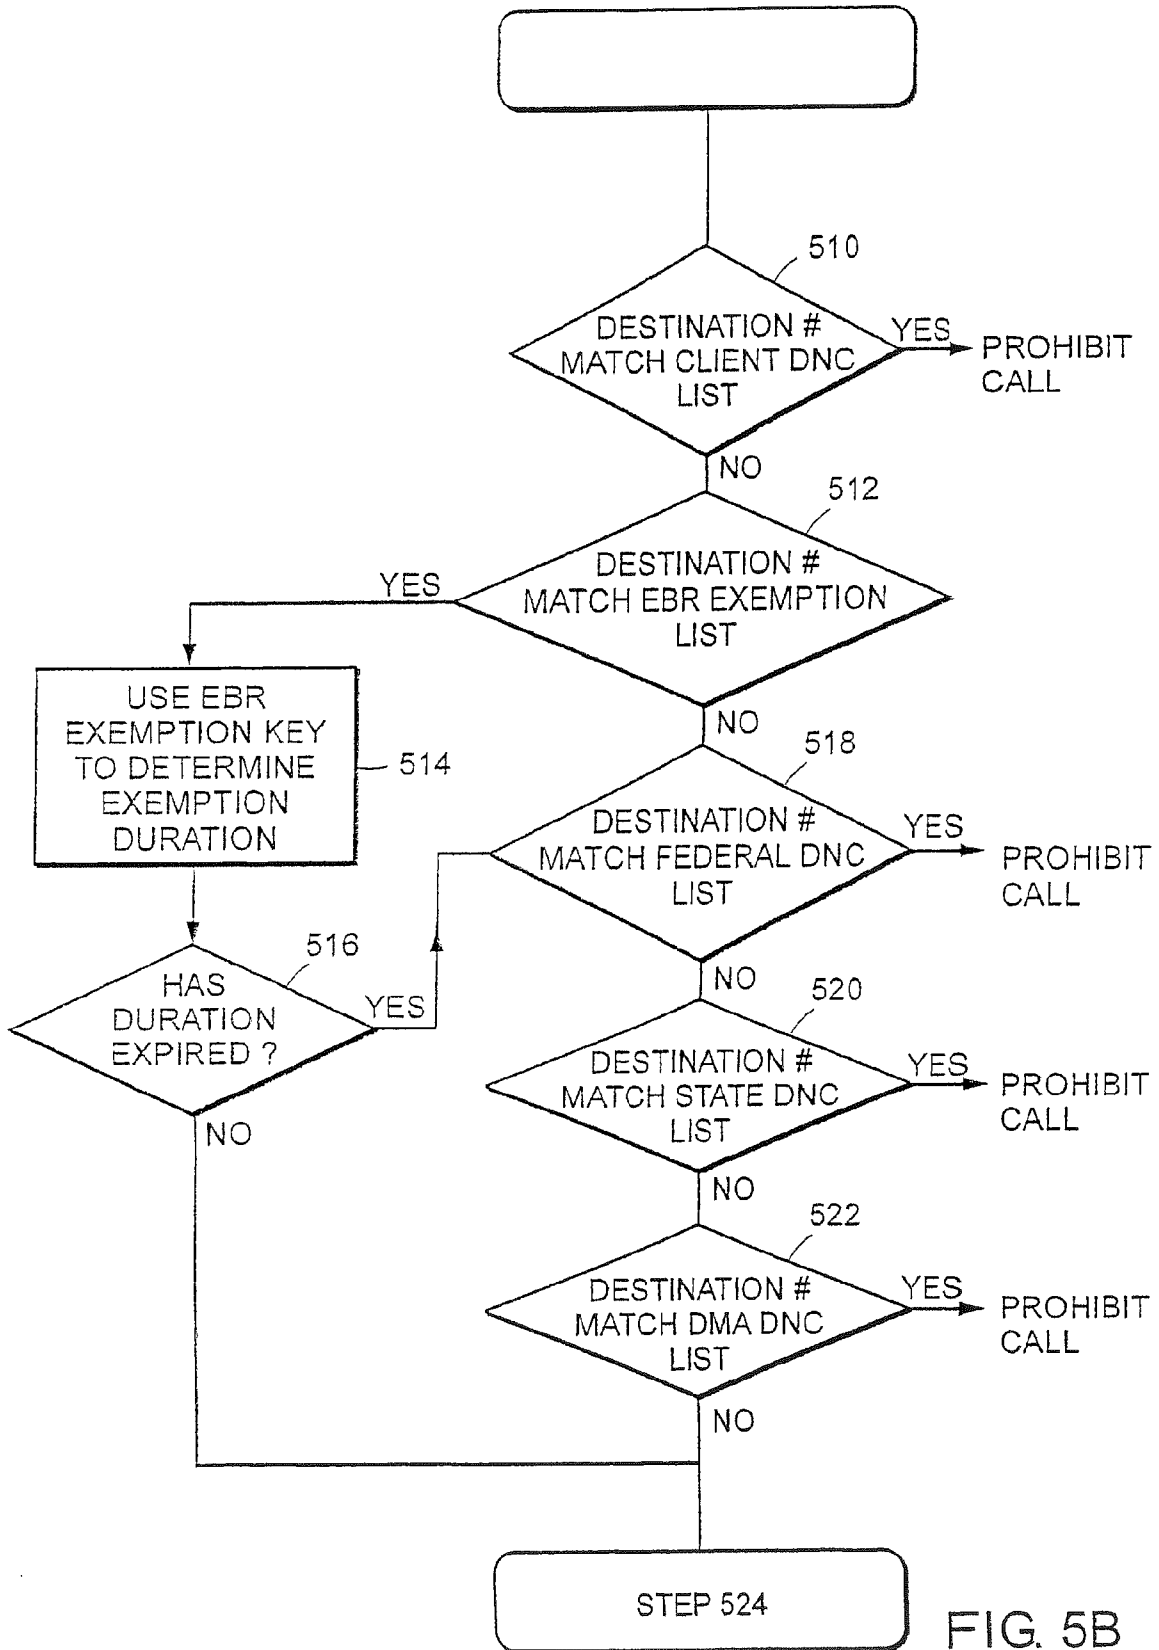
510

DESTINATION # MATCH CLIENT DNC LIST

YES

PROHIBIT CALL

NO

512

DESTINATION # MATCH EBR EXEMPTION LIST

YES

USE EBR EXEMPTION KEY TO DETERMINE EXEMPTION DURATION

514

NO

518

DESTINATION # MATCH FEDERAL DNC LIST

YES

PROHIBIT CALL

516

HAS DURATION EXPIRED ?

YES

NO

NO

520

DESTINATION # MATCH STATE DNC LIST

YES

PROHIBIT CALL

NO

522

DESTINATION # MATCH DMA DNC LIST

YES

PROHIBIT CALL

NO

STEP 524

FIG. 5B